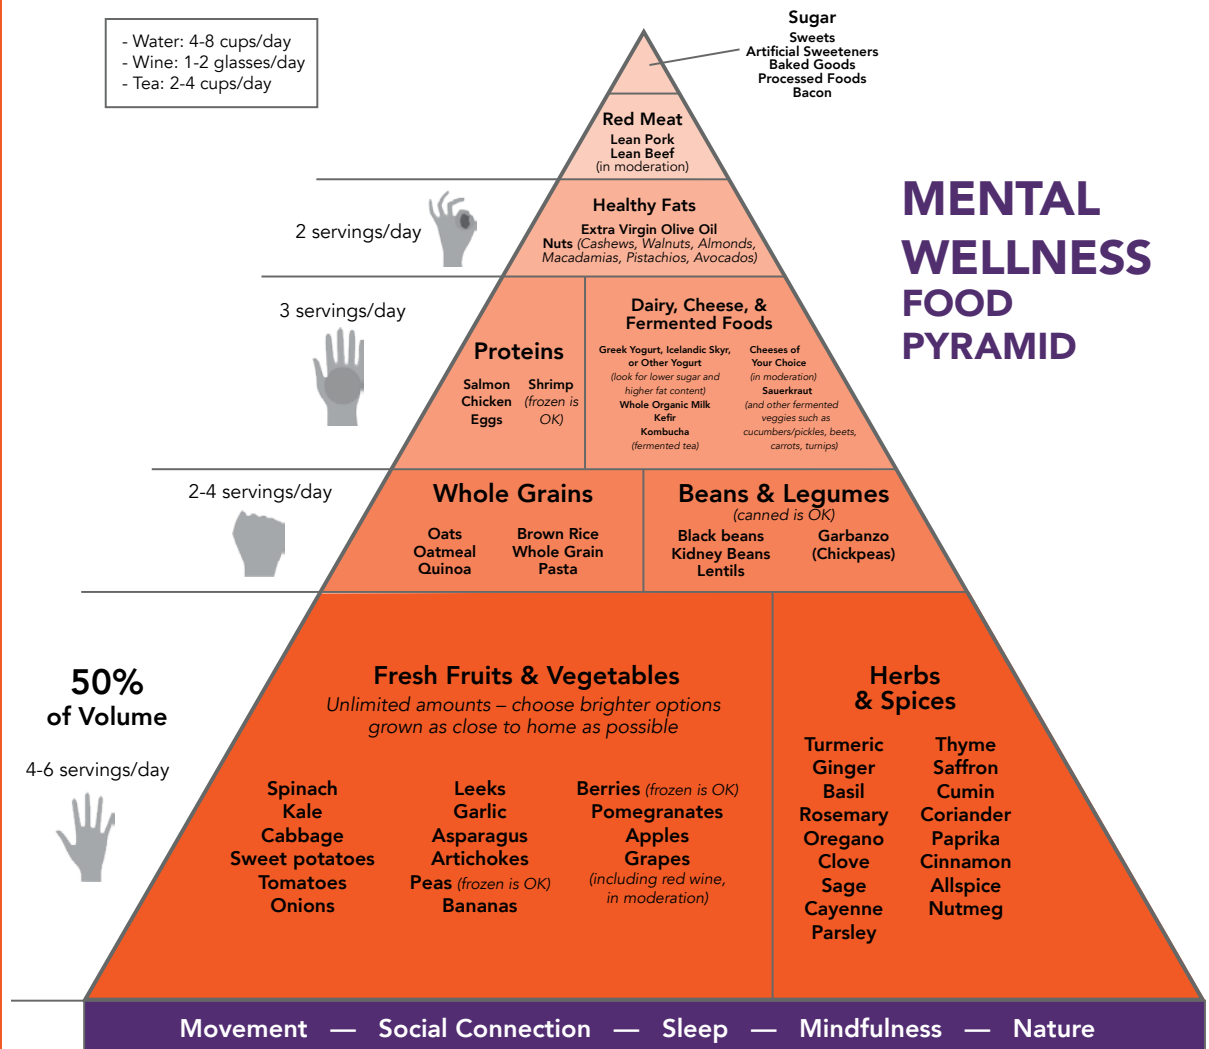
- Water: 4-8 cups/day
- Wine: 1-2 glasses/day
- Tea: 2-4 cups/day

Sugar
Sweets
Artificial Sweeteners
Baked Goods
Processed Foods
Bacon

Red Meat
Lean Pork
Lean Beef
(in moderation)

MENTAL WELLNESS FOOD PYRAMID

2 servings/day

Healthy Fats
Extra Virgin Olive Oil
Nuts (Cashews, Walnuts, Almonds, Macadamias, Pistachios, Avocados)

3 servings/day

Proteins
Salmon
Chicken
Eggs
Shrimp (frozen is OK)

Dairy, Cheese, & Fermented Foods
Greek Yogurt, Icelandic Skyr, or Other Yogurt
(look for lower sugar and higher fat content)
Whole Organic Milk
Kefir
Kombucha
(fermented tea)
Cheeses of Your Choice
(in moderation)
Sauerkraut
(and other fermented veggies such as cucumbers/pickles, beets, carrots, turnips)

2-4 servings/day

Whole Grains
Oats
Oatmeal
Quinoa
Brown Rice
Whole Grain
Pasta

Beans & Legumes
(canned is OK)
Black beans
Kidney Beans
Lentils
Garbanzo
(Chickpeas)

50% of Volume

4-6 servings/day

Fresh Fruits & Vegetables
Unlimited amounts – choose brighter options grown as close to home as possible

Spinach
Kale
Cabbage
Sweet potatoes
Tomatoes
Onions

Leeks
Garlic
Asparagus
Artichokes
Peas (frozen is OK)
Bananas

Berries (frozen is OK)
Pomegranates
Apples
Grapes
(including red wine, in moderation)

Herbs & Spices
Turmeric
Ginger
Basil
Rosemary
Oregano
Clove
Sage
Cayenne
Parsley
Thyme
Saffron
Cumin
Coriander
Paprika
Cinnamon
Allspice
Nutmeg

Movement — Social Connection — Sleep — Mindfulness — Nature